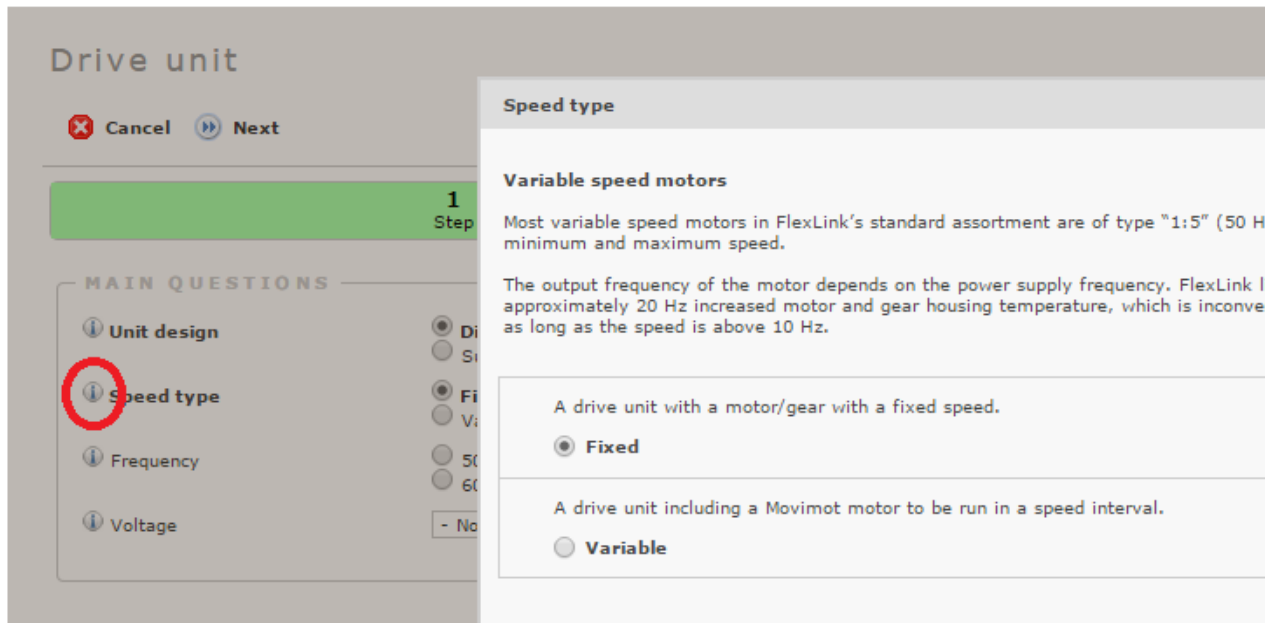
Drive unit

Cancel Next

1
Step

MAIN QUESTIONS

Unit design
Di
Sı

Speed type
Fi
Va

Frequency
50
60

Voltage
- No

Speed type

Variable speed motors

Most variable speed motors in FlexLink's standard assortment are of type "1:5" (50 H minimum and maximum speed.

The output frequency of the motor depends on the power supply frequency. FlexLink l approximately 20 Hz increased motor and gear housing temperature, which is inconve as long as the speed is above 10 Hz.

A drive unit with a motor/gear with a fixed speed.

Fixed

A drive unit including a Movimot motor to be run in a speed interval.

Variable